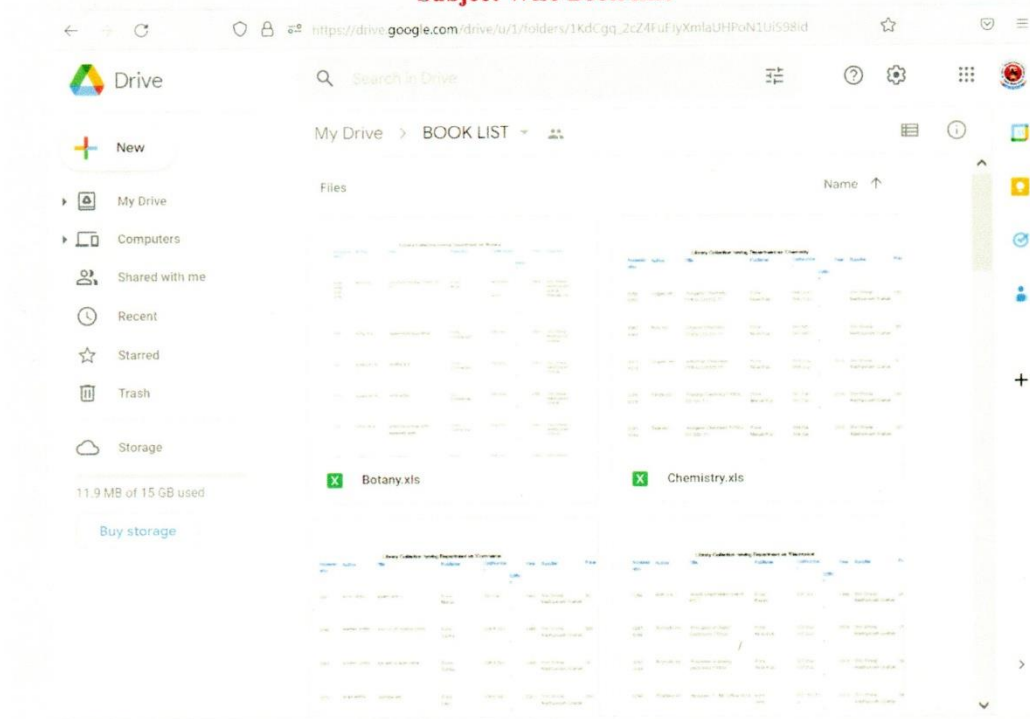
Subject Wise Book List

https://drive.google.com/drive/u/1/folders/1KdCgq_2cZ4FuFlyXmlaUHPoN1UiS98id

Drive

Search in Drive

New

My Drive

Computers

Shared with me

Recent

Starred

Trash

Storage

11.9 MB of 15 GB used

Buy storage

My Drive > BOOK LIST

Files

Name ↑

Library Collection having Department on Botany

Library Collection having Department on Chemistry

Botany.xls

Chemistry.xls

Library Collection having Department on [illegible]

Library Collection having Department on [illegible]